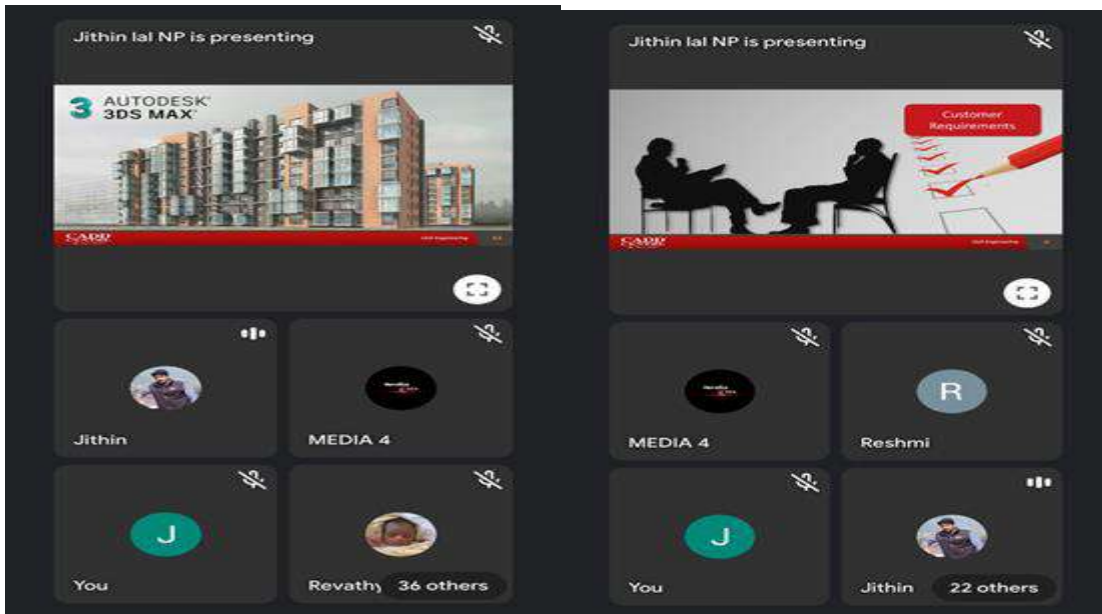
Jithin lal NP is presenting

AUTODESK 3DS MAX

CADD

Jithin

MEDIA 4

J

You

Revathy

36 others

Jithin lal NP is presenting

Customer Requirements

CADD

MEDIA 4

R

Reshmi

J

You

Jithin

22 others